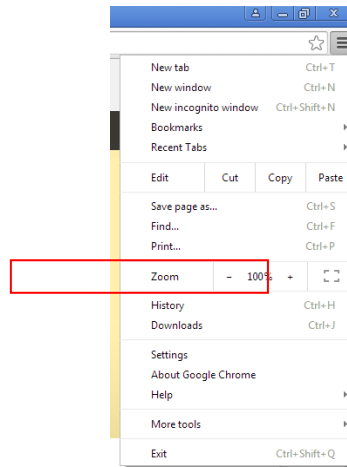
New tab Ctrl+T
New window Ctrl+N
New incognito window Ctrl+Shift+N
Bookmarks
Recent Tabs

| Edit | Cut | Copy | Paste |
|---|---|---|---|

Save page as... Ctrl+S
Find... Ctrl+F
Print... Ctrl+P

| Zoom | – | 100% | + |
|---|---|---|---|

History Ctrl+H
Downloads Ctrl+J

Settings
About Google Chrome
Help

More tools

Exit Ctrl+Shift+Q